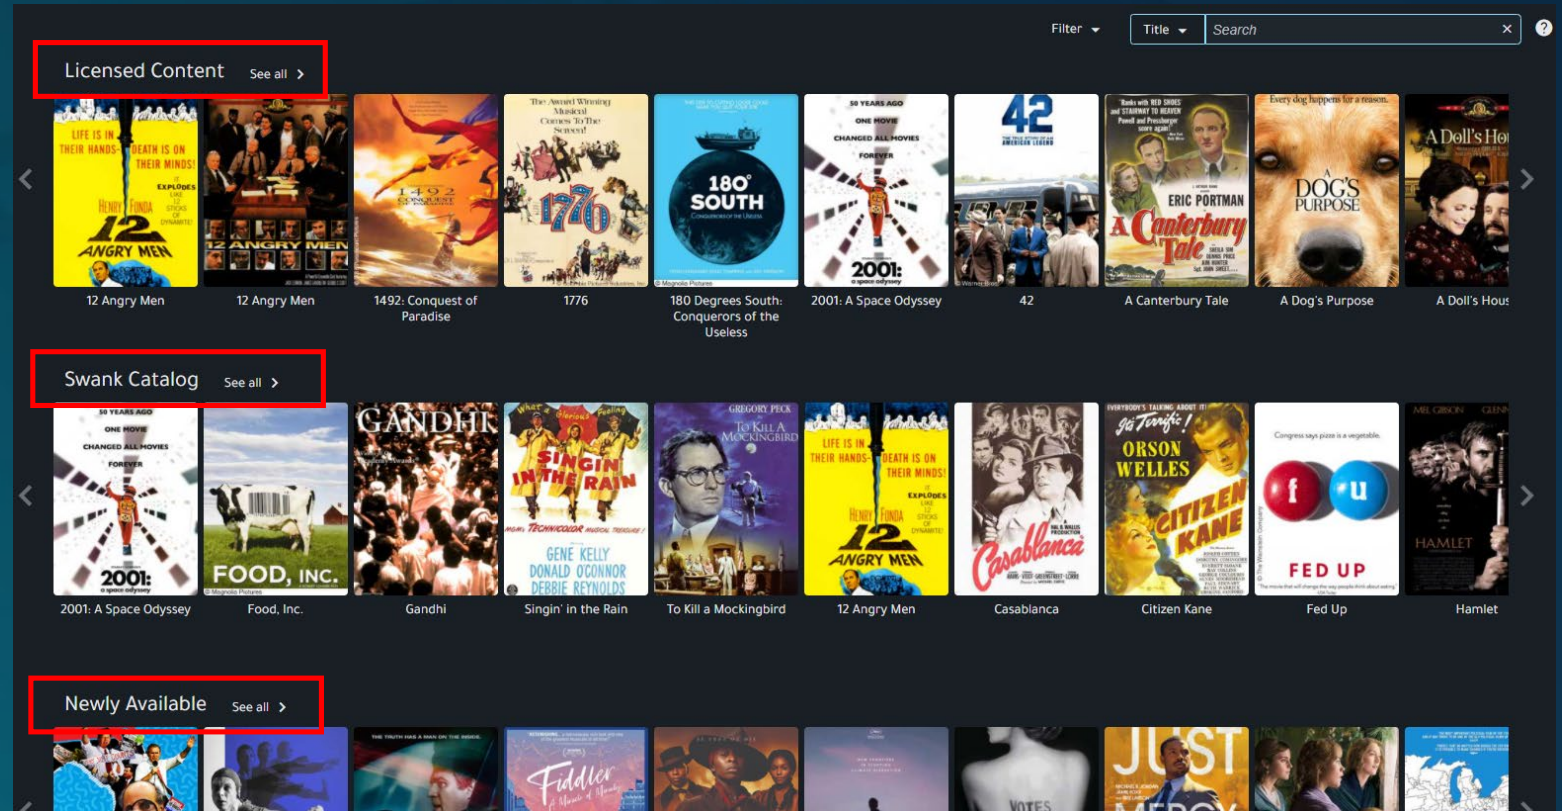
Filter Title Search ×

?

Licensed Content See all >

12 Angry Men

12 Angry Men

1492: Conquest of Paradise

1776

180 Degrees South: Conquerors of the Useless

2001: A Space Odyssey

42

A Canterbury Tale

A Dog's Purpose

A Doll's Hous

Swank Catalog See all >

2001: A Space Odyssey

Food, Inc.

Gandhi

Singin' in the Rain

To Kill a Mockingbird

12 Angry Men

Casablanca

Citizen Kane

Fed Up

Hamlet

Newly Available See all >